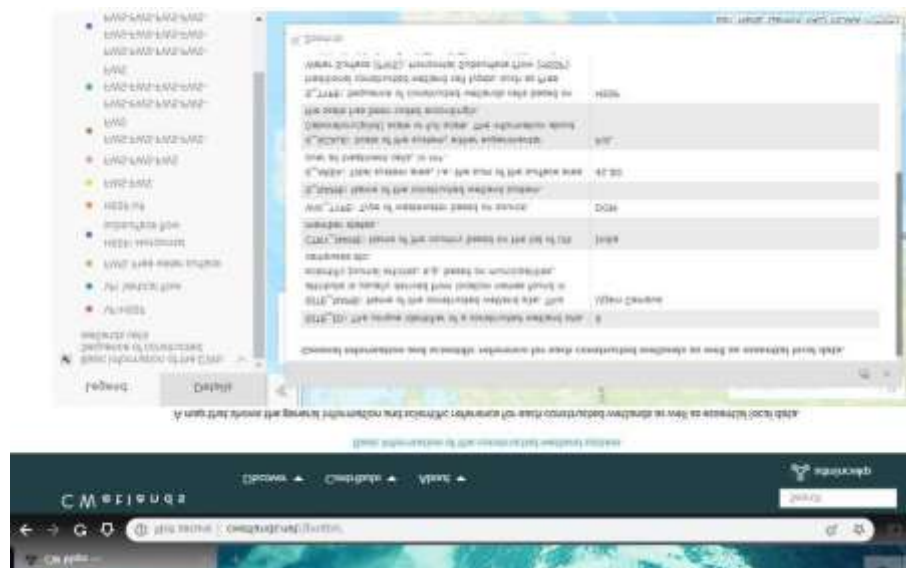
CWetlands

Discover ▲ Contribute ▲ About ▲

Search

Basic information of the constructed wetland sites

A map that shows the general information and scientific reference for each constructed wetlands as well as essential local data.

Legend Details

General information and scientific reference for each constructed wetlands as well as essential local data.

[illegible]